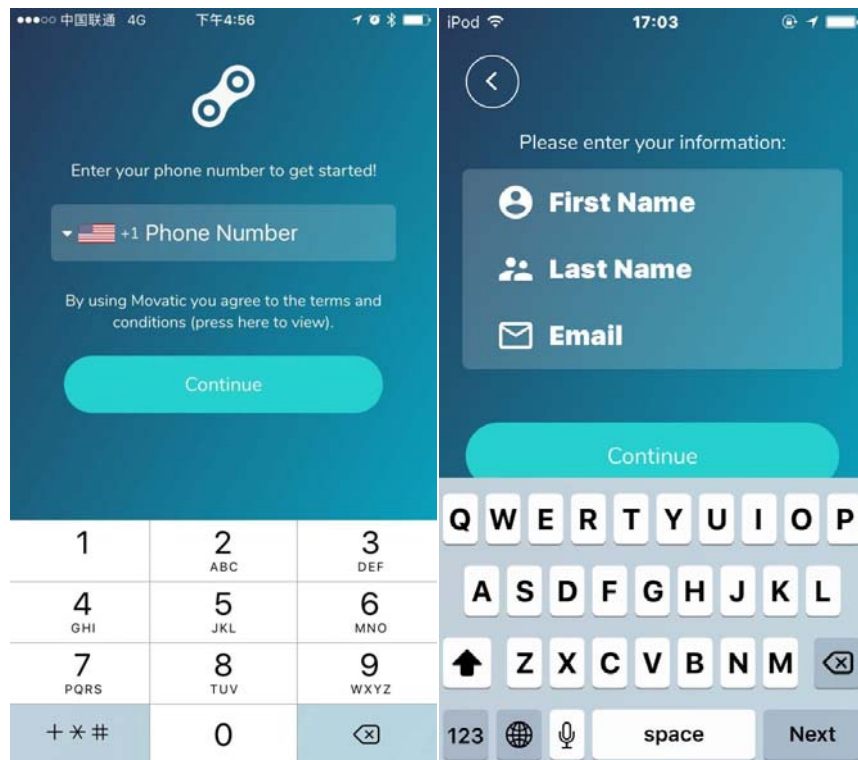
●●●○○ 中国联通 4G 下午4:56

Enter your phone number to get started!

+1 Phone Number

By using Movatic you agree to the terms and conditions (press here to view).

Continue

1
2 ABC
3 DEF
4 GHI
5 JKL
6 MNO
7 PQRS
8 TUV
9 WXYZ
+ ✱ #
0

iPod 17:03

Please enter your information:

First Name

Last Name

Email

Continue

Q W E R T Y U I O P
A S D F G H J K L
Z X C V B N M
123 space Next